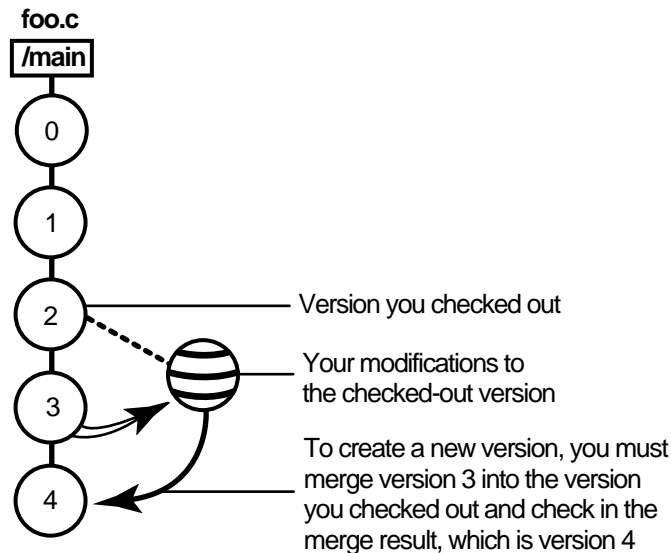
foo.c

/main

0

1

2

3

4

Version you checked out

Your modifications to the checked-out version

To create a new version, you must merge version 3 into the version you checked out and check in the merge result, which is version 4